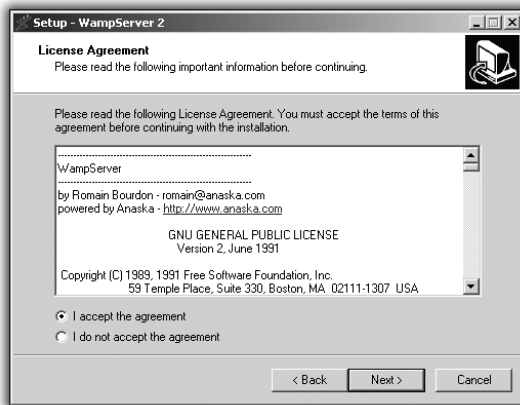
Setup - WampServer 2

License Agreement
Please read the following important information before continuing.

Please read the following License Agreement. You must accept the terms of this agreement before continuing with the installation.

-----------------------------------------------
WampServer
-----------------------------------------------
by Romain Bourdon - romain@anaska.com
powered by Anaska - http://www.anaska.com

GNU GENERAL PUBLIC LICENSE
Version 2, June 1991

Copyright (C) 1989, 1991 Free Software Foundation, Inc.
59 Temple Place, Suite 330, Boston, MA 02111-1307 USA

I accept the agreement
I do not accept the agreement

< Back | Next > | Cancel